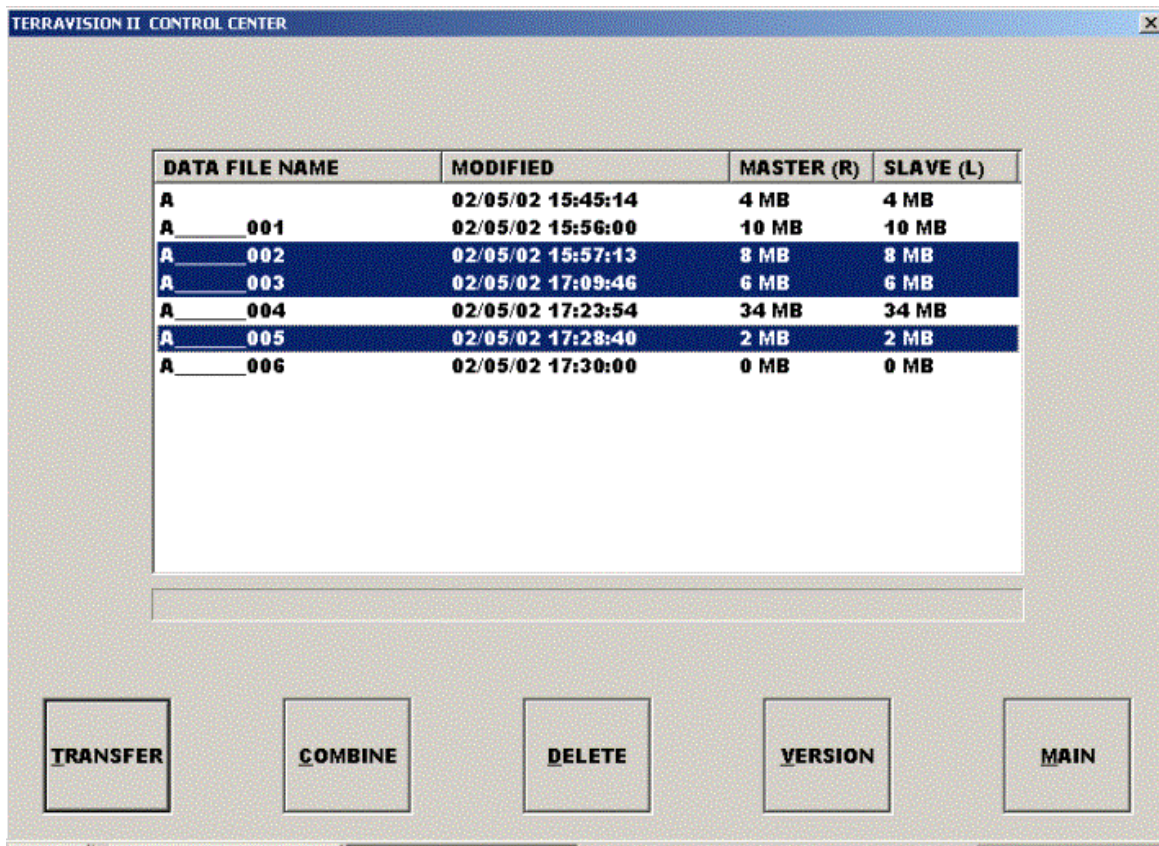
TERRAVISION II CONTROL CENTER

| DATA FILE NAME | MODIFIED | MASTER (R) | SLAVE (L) |
|---|---|---|---|
| A | 02/05/02 15:45:14 | 4 MB | 4 MB |
| A_______001 | 02/05/02 15:56:00 | 10 MB | 10 MB |
| A_______002 | 02/05/02 15:57:13 | 8 MB | 8 MB |
| A_______003 | 02/05/02 17:09:46 | 6 MB | 6 MB |
| A_______004 | 02/05/02 17:23:54 | 34 MB | 34 MB |
| A_______005 | 02/05/02 17:28:40 | 2 MB | 2 MB |
| A_______006 | 02/05/02 17:30:00 | 0 MB | 0 MB |

TRANSFER COMBINE DELETE VERSION MAIN